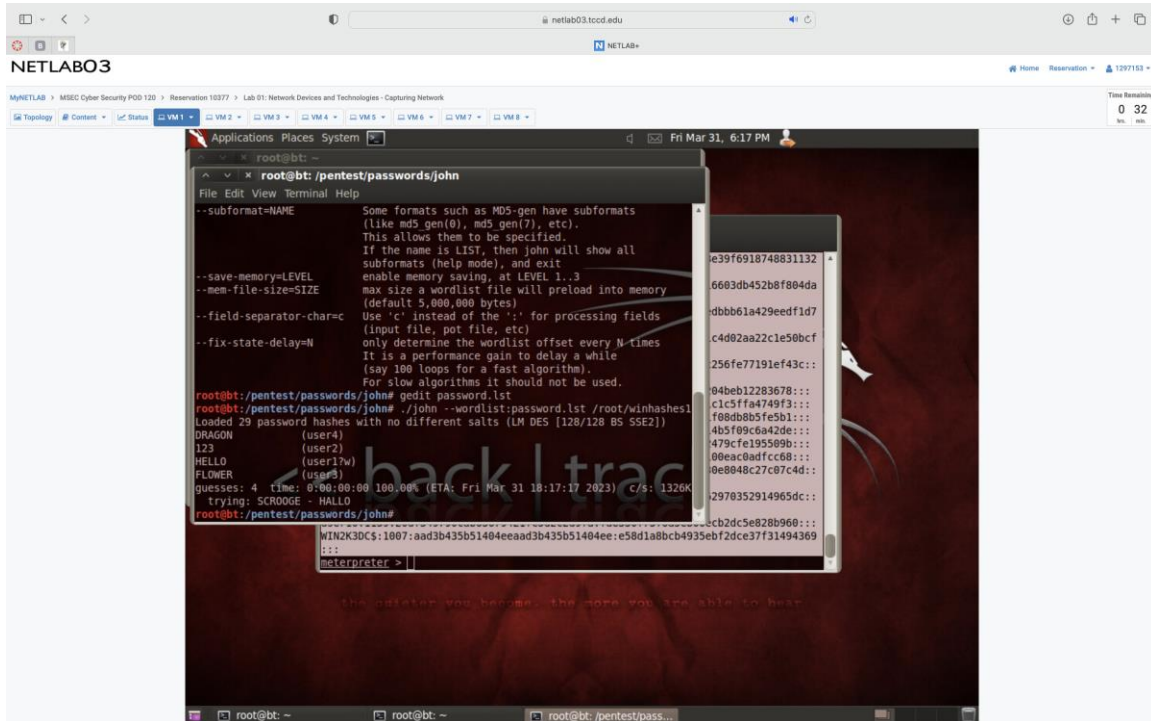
netlab03.tccd.edu

NETLAB+

NETLAB03

Home Reservation 1297153

MyNETLAB > MSEC Cyber Security POD 120 > Reservation 10377 > Lab 01: Network Devices and Technologies - Capturing Network

Time Remaining
0 32
hrs. min.

Topology Content Status VM 1 VM 2 VM 3 VM 4 VM 5 VM 6 VM 7 VM 8

Applications Places System

Fri Mar 31, 6:17 PM

root@bt: ~

root@bt: /pentest/passwords/john

File Edit View Terminal Help

--subformat=NAME Some formats such as MD5-gen have subformats (like md5_gen(0), md5_gen(7), etc). This allows them to be specified. If the name is LIST, then john will show all subformats (help mode), and exit
--save-memory=LEVEL enable memory saving, at LEVEL 1..3
--mem-file-size=SIZE max size a wordlist file will preload into memory (default 5,000,000 bytes)
--field-separator-char=c Use 'c' instead of the ':' for processing fields (input file, pot file, etc)
--fix-state-delay=N only determine the wordlist offset every N times It is a performance gain to delay a while (say 100 loops for a fast algorithm). For slow algorithms it should not be used.
root@bt:/pentest/passwords/john# gedit password.lst
root@bt:/pentest/passwords/john# ./john --wordlist:password.lst /root/winhashes1
Loaded 29 password hashes with no different salts (LM DES [128/128 BS SSE2])
DRAGON (user4)
123 (user2)
HELLO (user17w)
FLOWER (user3)
guesses: 4 time: 0:00:00:00 100.00% (ETA: Fri Mar 31 18:17:17 2023) c/s: 1326K
trying: SCROOGE - HALLO
root@bt:/pentest/passwords/john#

e39f6918748831132
6603db452b8f804da
dbbb61a429eedf1d7
c4d02aa22c1e50bcf
256fe77191ef43c::
04beb12283678:::
c1c5ffa4749f3:::
f08db8b5fe5b1:::
4b5f09c6a42de:::
479cfe195509b:::
00eac0adfcc68:::
0e8048c27c07c4d::
2970352914965dc::
ecb2dc5e828b960:::
WIN2K3DC$:1007:aad3b435b51404eeaad3b435b51404ee:e58d1a8bcb4935ebf2dce37f31494369
:::
meterpreter >

back | trac

the quieter you become, the more you are able to hear

root@bt: ~ root@bt: ~ root@bt: /pentest/pass...